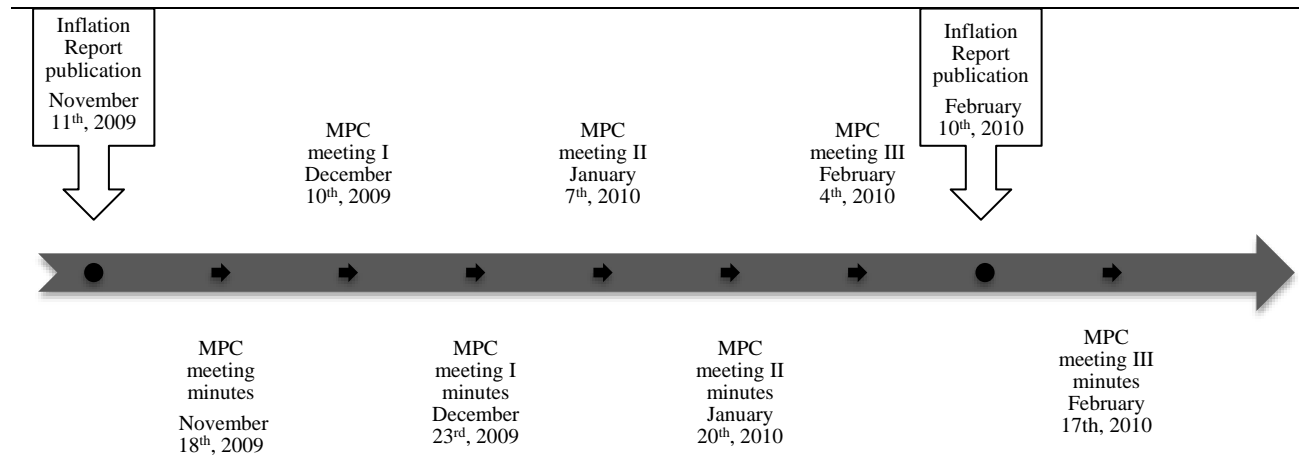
Inflation Report publication
November 11th, 2009

MPC meeting I December 10th, 2009

MPC meeting II January 7th, 2010

MPC meeting III February 4th, 2010

Inflation Report publication
February 10th, 2010

MPC meeting minutes
November 18th, 2009

MPC meeting I minutes December 23rd, 2009

MPC meeting II minutes January 20th, 2010

MPC meeting III minutes February 17th, 2010